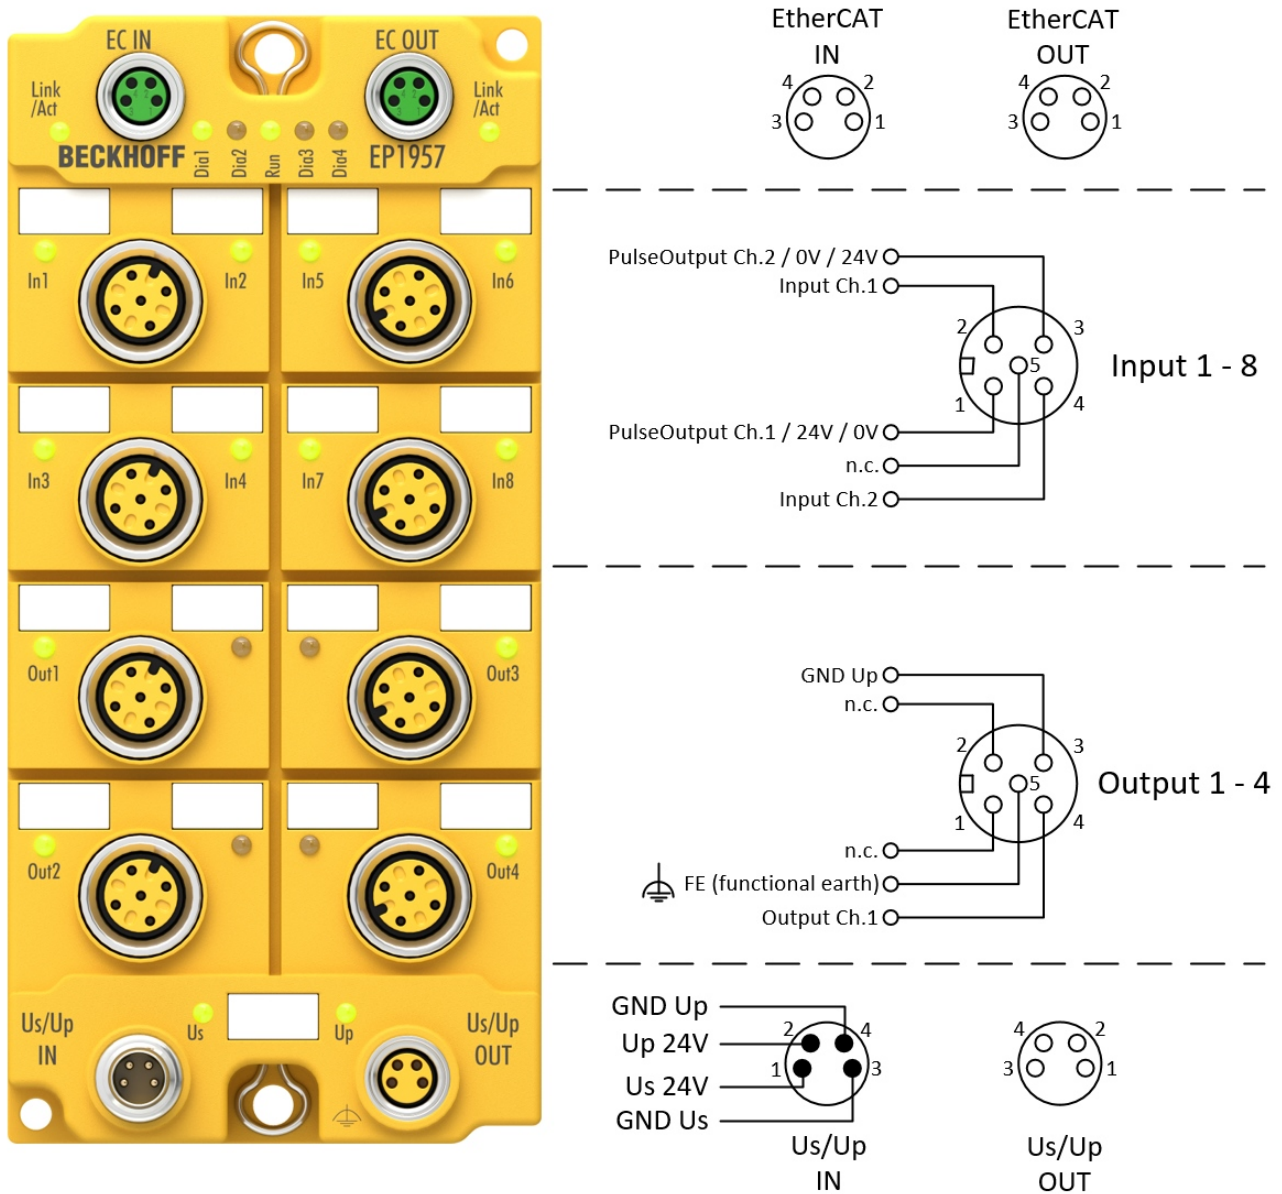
EC IN
EC OUT
Link /Act
Link /Act
BECKHOFF
Dia1
Dia2
Run
Dia3
Dia4
EP1957

In1
In2
In5
In6
In3
In4
In7
In8
Out1
Out3
Out2
Out4
Us/Up IN
Us
Up
Us/Up OUT

EtherCAT IN
4 2
3 1
EtherCAT OUT
4 2
3 1

PulseOutput Ch.2 / 0V / 24V
Input Ch.1
2
3
5
1
4
Input 1 - 8
PulseOutput Ch.1 / 24V / 0V
n.c.
Input Ch.2

GND Up
n.c.
2
3
5
1
4
Output 1 - 4
n.c.
FE (functional earth)
Output Ch.1

GND Up
Up 24V
Us 24V
GND Us
2
4
1
3
Us/Up IN
4 2
3 1
Us/Up OUT